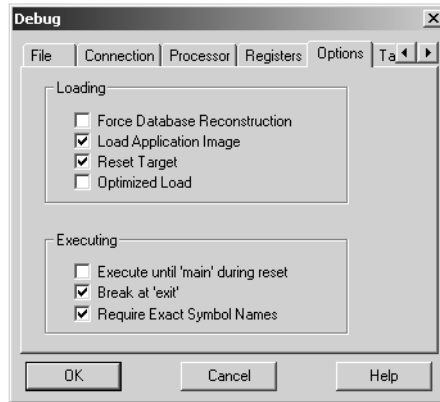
Debug

×

File | Connection | Processor | Registers | Options | Ta

Loading

Force Database Reconstruction

Load Application Image

Reset Target

Optimized Load

Executing

Execute until 'main' during reset

Break at 'exit'

Require Exact Symbol Names

OK

Cancel

Help